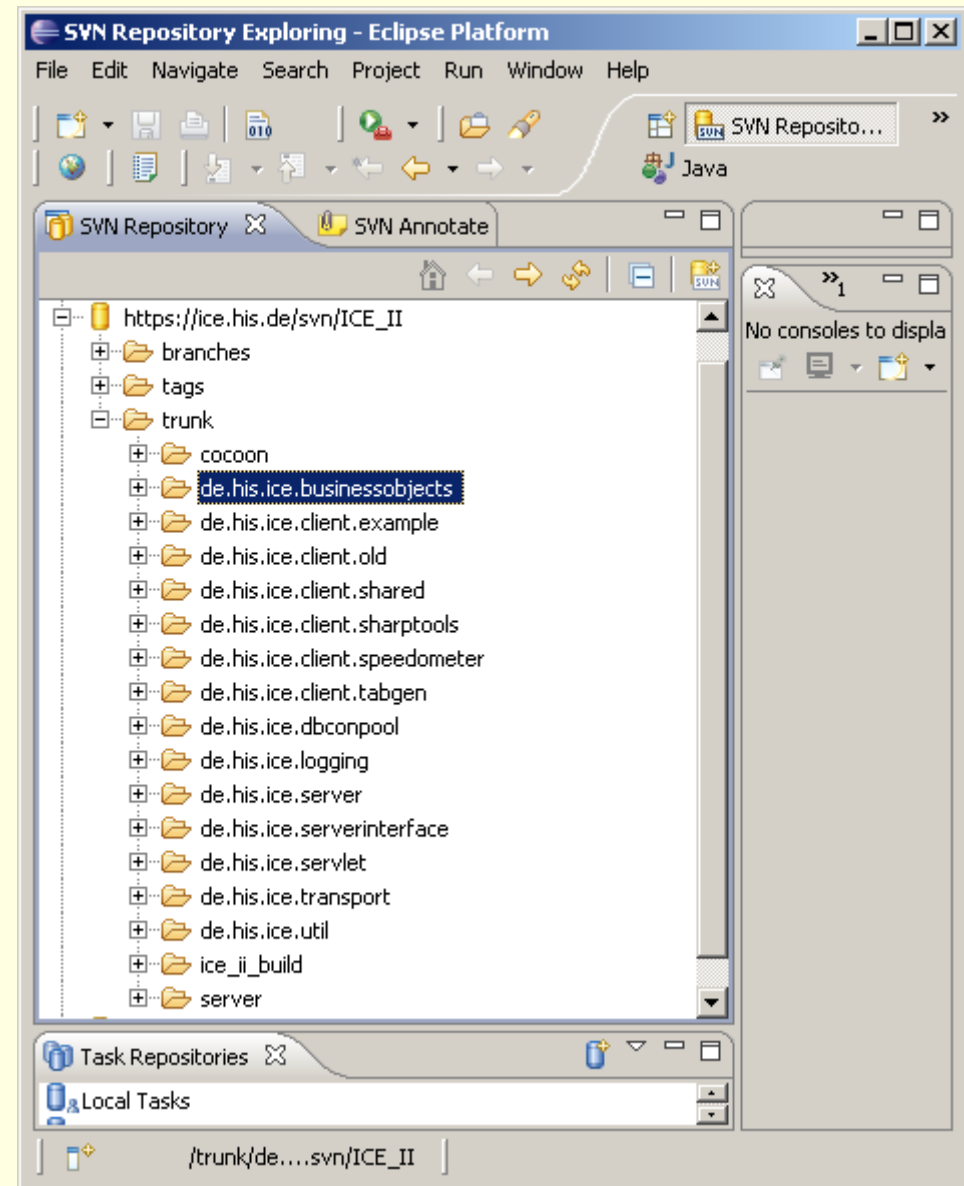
SVN Repository Exploring - Eclipse Platform

File Edit Navigate Search Project Run Window Help

SVN Reposito...

Java

SVN Repository

SVN Annotate

https://ice.his.de/svn/ICE_II
branches
tags
trunk
cocoon
de.his.ice.businessobjects
de.his.ice.client.example
de.his.ice.client.old
de.his.ice.client.shared
de.his.ice.client.sharptools
de.his.ice.client.speedometer
de.his.ice.client.tabgen
de.his.ice.dbconpool
de.his.ice.logging
de.his.ice.server
de.his.ice.serverinterface
de.his.ice.servlet
de.his.ice.transport
de.his.ice.util
ice_ii_build
server

No consoles to displa

Task Repositories

Local Tasks

/trunk/de....svn/ICE_II